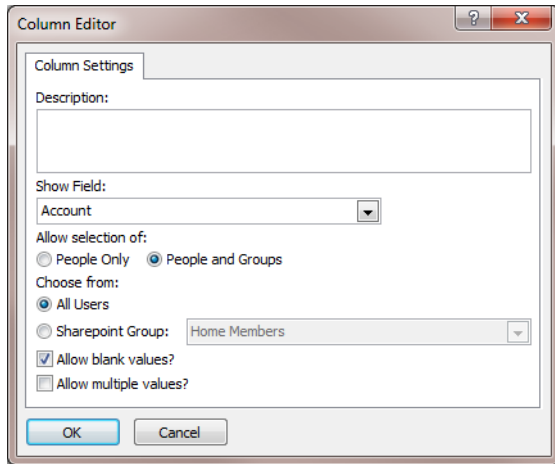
Column Editor

?

Column Settings

Description:

Show Field:

Account

Allow selection of:

People Only

People and Groups

Choose from:

All Users

Sharepoint Group:

Home Members

Allow blank values?

Allow multiple values?

OK

Cancel